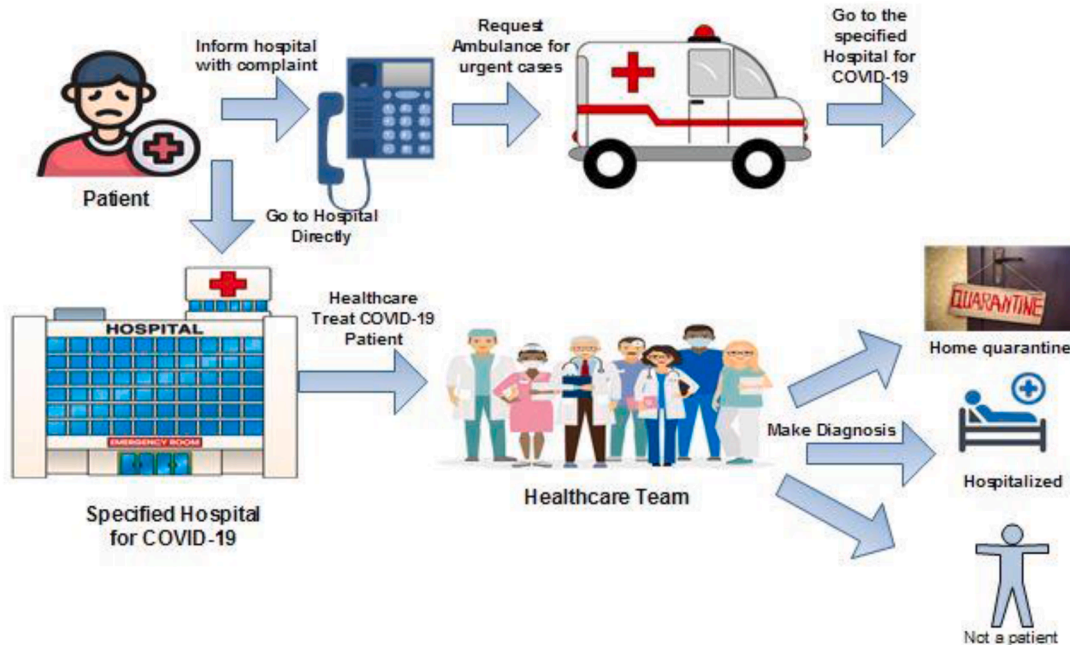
Patient

Inform hospital with complaint

Go to Hospital Directly

Request Ambulance for urgent cases

Go to the specified Hospital for COVID-19

HOSPITAL

EMERGENCY ROOM

Specified Hospital for COVID-19

Healthcare Treat COVID-19 Patient

Healthcare Team

Make Diagnosis

QUARANTINE

Home quarantine

Hospitalized

Not a patient